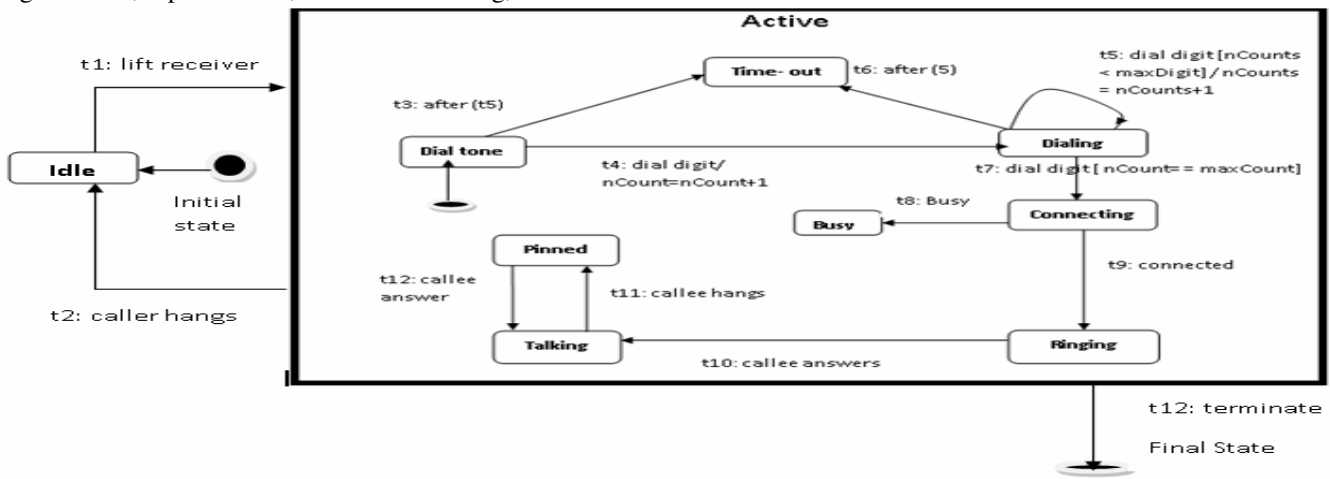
Active

t1: lift receiver

Idle

Initial state

t2: caller hangs

Time- out

t6: after (5)

t3: after (t5)

t5: dial digit [nCounts < maxDigit] / nCounts = nCounts+1

Dial tone

t4: dial digit/ nCount=nCount+1

Dialing

t7: dial digit [ nCount= = maxCount]

t8: Busy

Busy

Connecting

Pinned

t12: callee answer

t11: callee hangs

t9: connected

Talking

t10: callee answers

Ringing

t12: terminate

Final State